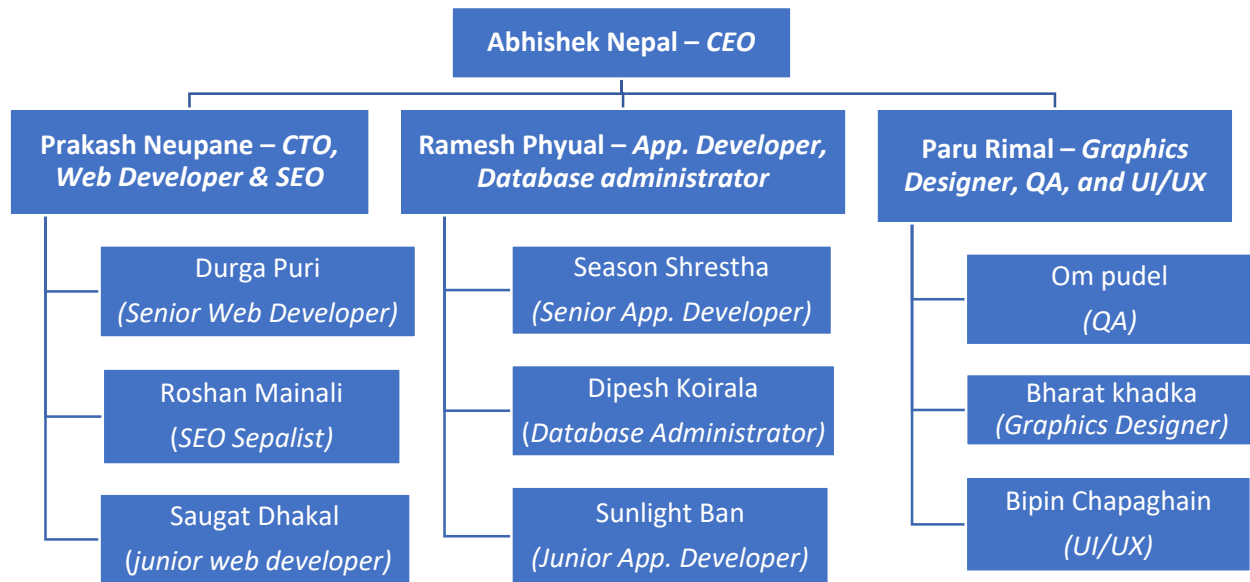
Abhishek Nepal – CEO

Prakash Neupane – CTO, Web Developer & SEO

Durga Puri
(Senior Web Developer)

Roshan Mainali
(SEO Sepalist)

Saugat Dhakal
(junior web developer)

Ramesh Phyual – App. Developer, Database administrator

Season Shrestha
(Senior App. Developer)

Dipesh Koirala
(Database Administrator)

Sunlight Ban
(Junior App. Developer)

Paru Rimal – Graphics Designer, QA, and UI/UX

Om pudel
(QA)

Bharat khadka
(Graphics Designer)

Bipin Chapaghain
(UI/UX)